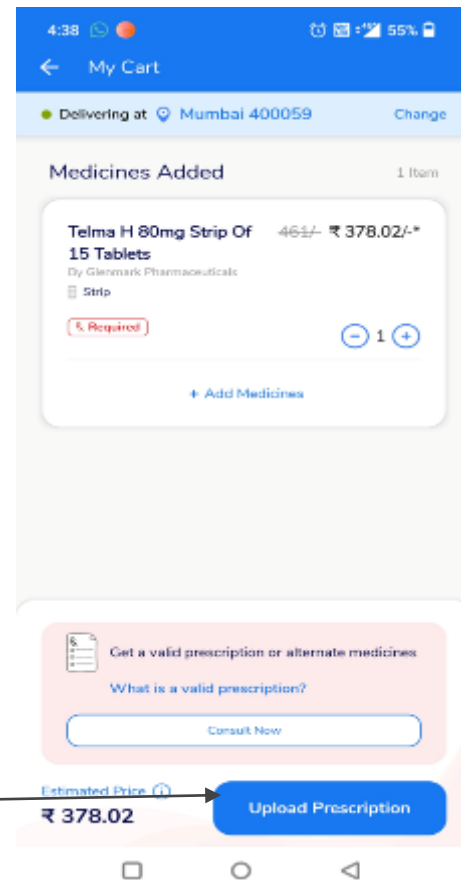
4:38 55%

My Cart

Delivering at Mumbai 400059 Change

Medicines Added 1 Item

Telma H 80mg Strip Of 15 Tablets 461/- ₹ 378.02/-*

By Glenmark Pharmaceuticals

Strip

℞ Required

1

+ Add Medicines

Get a valid prescription or alternate medicines

What is a valid prescription?

Consult Now

Estimated Price

₹ 378.02

Upload Prescription